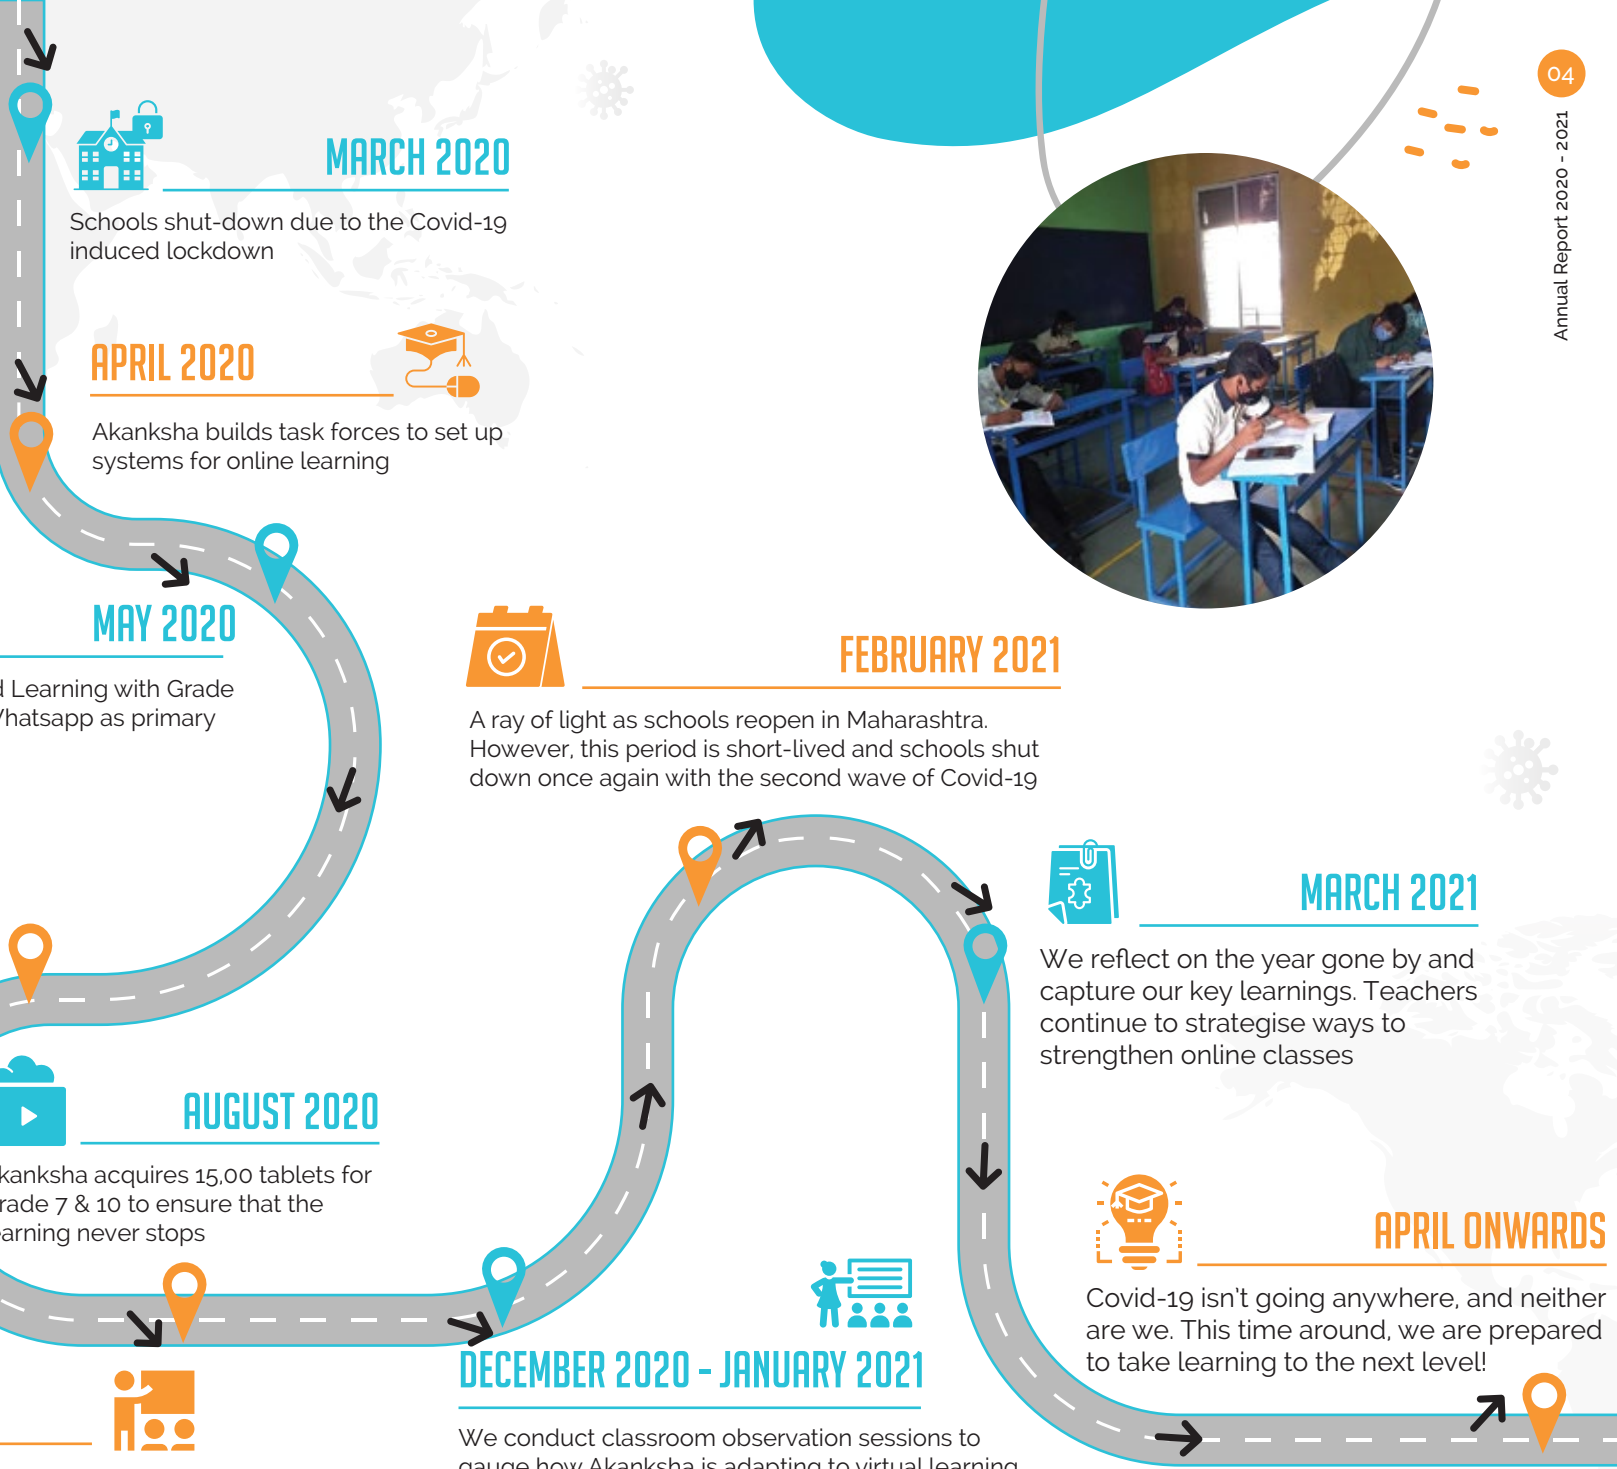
04

Annual Report 2020 - 2021

MARCH 2020

Schools shut-down due to the Covid-19 induced lockdown

APRIL 2020

Akanksha builds task forces to set up systems for online learning

MAY 2020

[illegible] Learning with Grade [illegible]hatsapp as primary

FEBRUARY 2021

A ray of light as schools reopen in Maharashtra. However, this period is short-lived and schools shut down once again with the second wave of Covid-19

MARCH 2021

We reflect on the year gone by and capture our key learnings. Teachers continue to strategise ways to strengthen online classes

AUGUST 2020

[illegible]kanksha acquires 15,00 tablets for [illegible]rade 7 & 10 to ensure that the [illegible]arning never stops

APRIL ONWARDS

Covid-19 isn't going anywhere, and neither are we. This time around, we are prepared to take learning to the next level!

DECEMBER 2020 - JANUARY 2021

We conduct classroom observation sessions to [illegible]